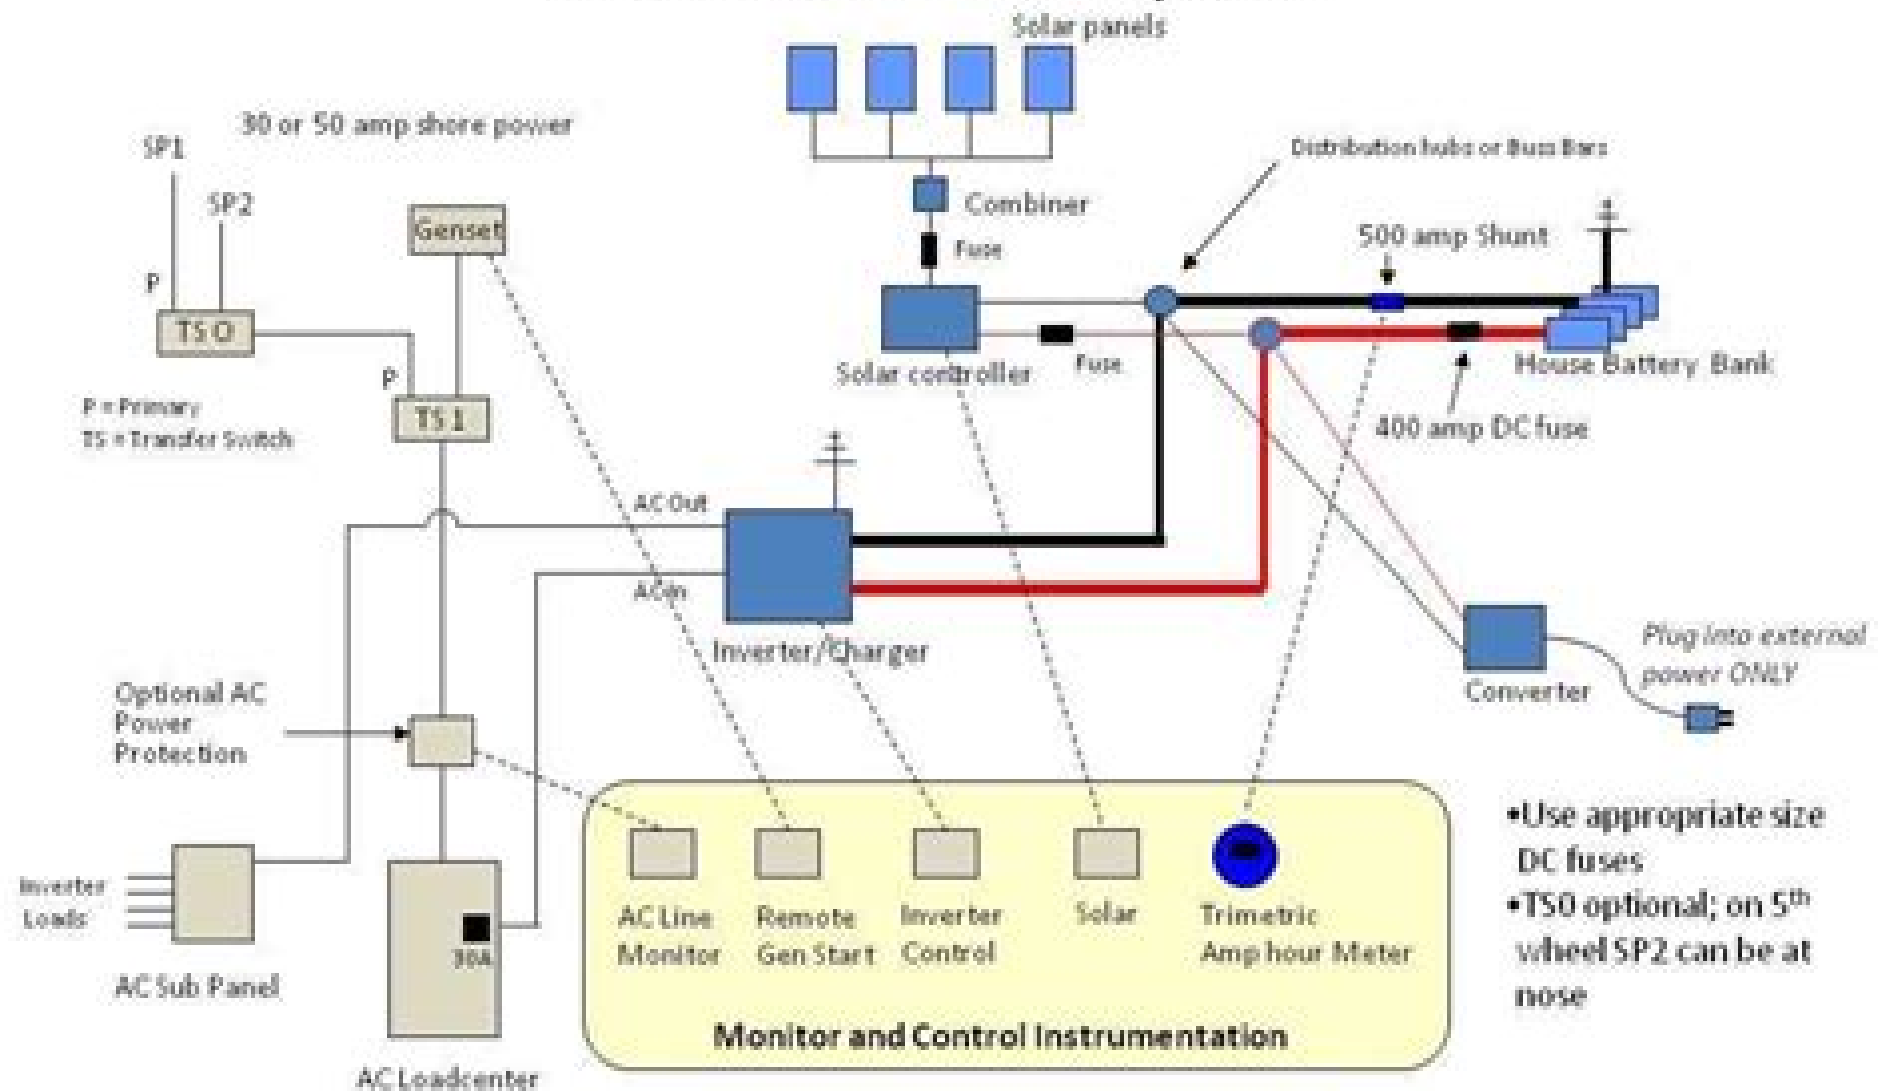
Solar panels

30 or 50 amp shore power

SP1

SP2

P

TS 0

Genset

P

TS 1

P = Primary
TS = Transfer Switch

Combiner

Fuse

Solar controller

Fuse

Distribution hubs or Buss Bars

500 amp Shunt

House Battery Bank

400 amp DC fuse

AC Out

AC in

Inverter/Charger

Converter

Plug into external power ONLY

Optional AC Power Protection

Inverter Loads

AC Sub Panel

30A

AC Loadcenter

AC Line Monitor

Remote Gen Start

Inverter Control

Solar

Trimetric Amp hour Meter

Monitor and Control Instrumentation

•Use appropriate size DC fuses
•TS0 optional; on 5$^{th}$ wheel SP2 can be at nose